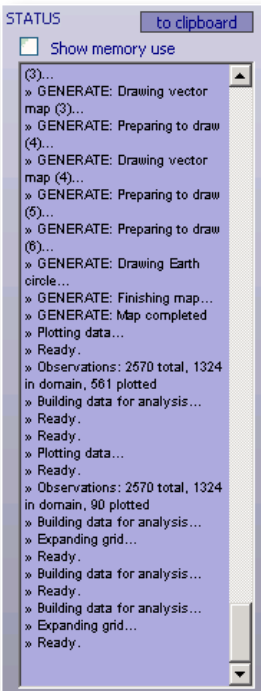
STATUS
to clipboard
Show memory use

(3)...
» GENERATE: Drawing vector map (3)...
» GENERATE: Preparing to draw (4)...
» GENERATE: Drawing vector map (4)...
» GENERATE: Preparing to draw (5)...
» GENERATE: Preparing to draw (6)...
» GENERATE: Drawing Earth circle...
» GENERATE: Finishing map...
» GENERATE: Map completed
» Plotting data...
» Ready.
» Observations: 2570 total, 1324 in domain, 561 plotted
» Building data for analysis...
» Ready.
» Ready.
» Plotting data...
» Ready.
» Observations: 2570 total, 1324 in domain, 90 plotted
» Building data for analysis...
» Expanding grid...
» Ready.
» Building data for analysis...
» Ready.
» Building data for analysis...
» Expanding grid...
» Ready.